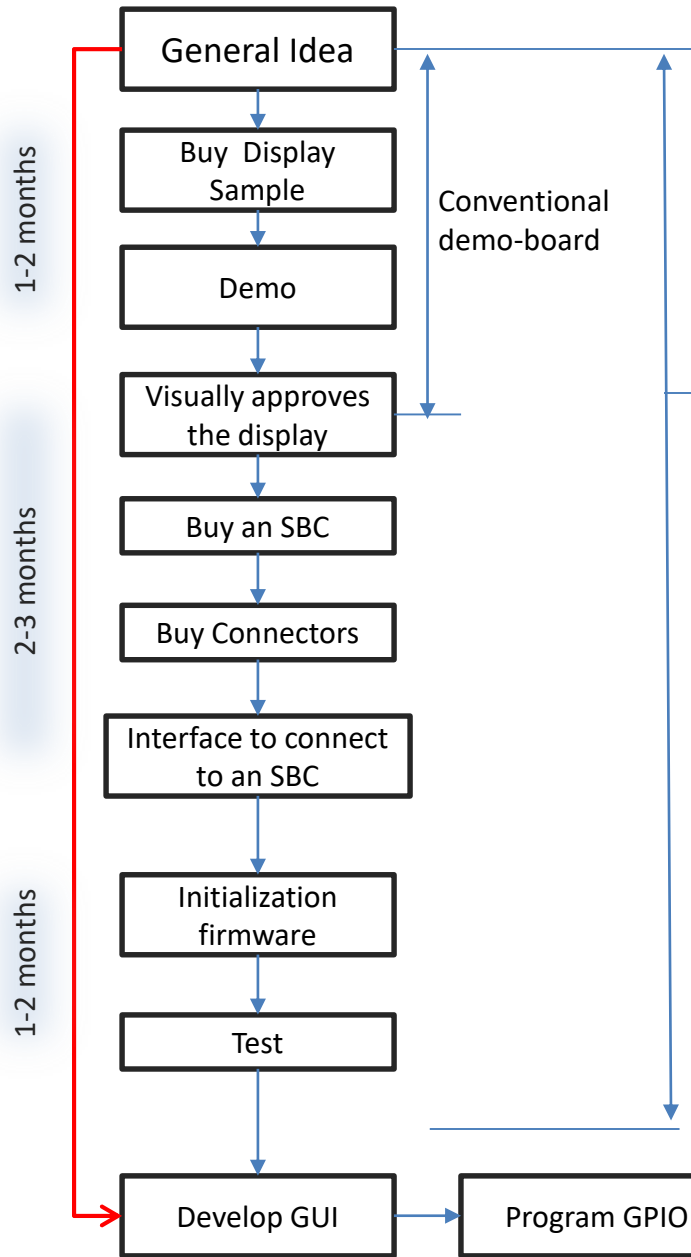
1-2 months

General Idea

Buy Display Sample

Demo

Visually approves the display

Conventional demo-board

2-3 months

Buy an SBC

Buy Connectors

Interface to connect to an SBC

1-2 months

Initialization firmware

Test

Develop GUI

Program GPIO